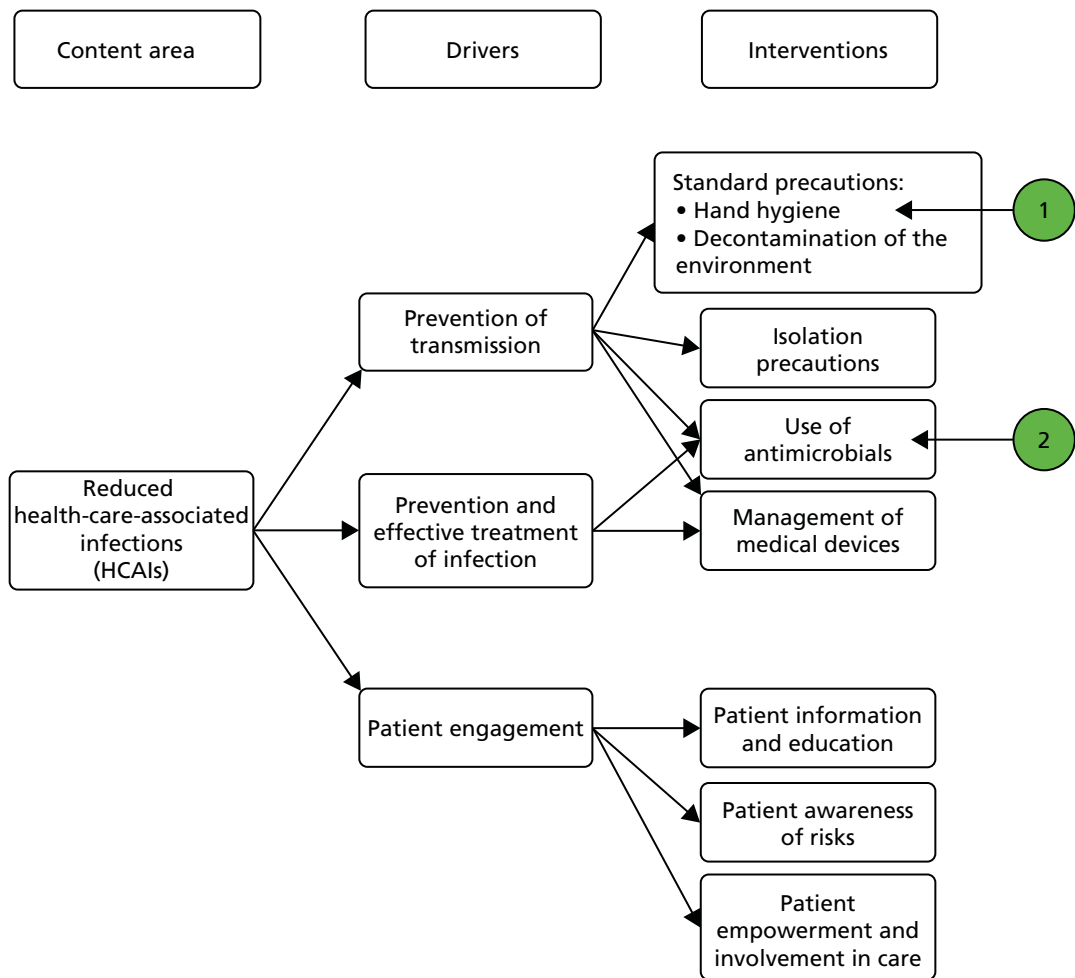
Content area

Drivers

Interventions

Standard precautions:
• Hand hygiene
• Decontamination of the environment

1

Prevention of transmission

Isolation precautions

Use of antimicrobials

2

Reduced health-care-associated infections (HCAIs)

Prevention and effective treatment of infection

Management of medical devices

Patient engagement

Patient information and education

Patient awareness of risks

Patient empowerment and involvement in care